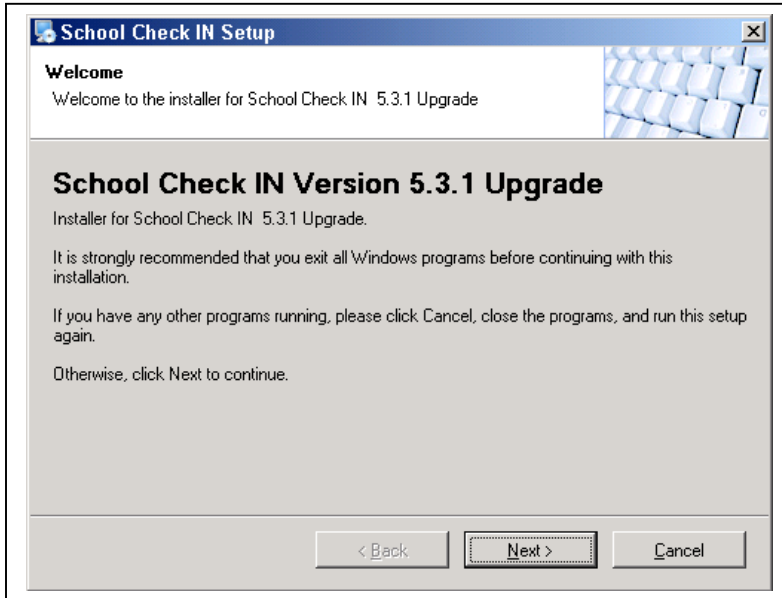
School Check IN Setup

Welcome
Welcome to the installer for School Check IN 5.3.1 Upgrade

School Check IN Version 5.3.1 Upgrade

Installer for School Check IN 5.3.1 Upgrade.

It is strongly recommended that you exit all Windows programs before continuing with this installation.

If you have any other programs running, please click Cancel, close the programs, and run this setup again.

Otherwise, click Next to continue.

< Back
Next >
Cancel